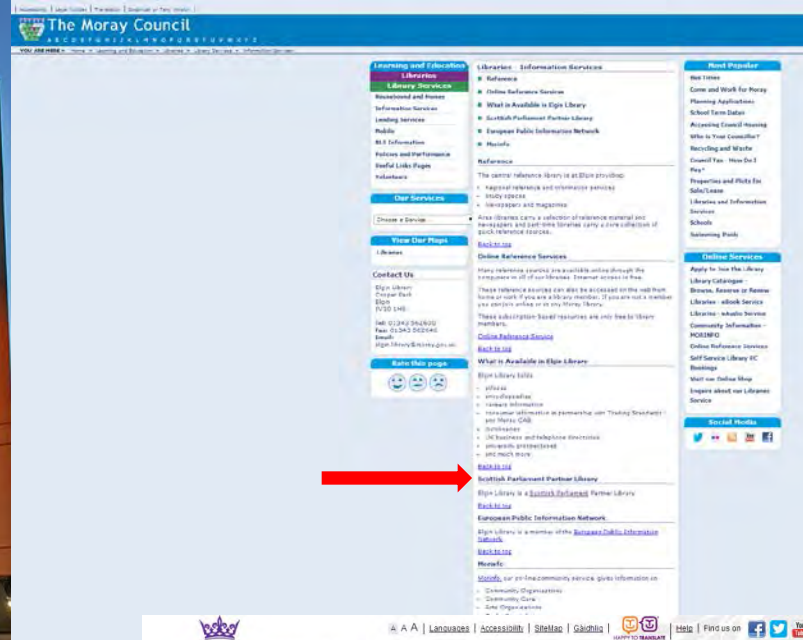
Accessibility | Large Fonts | Translate | Download or Text Version

The Moray Council

A B C D E F G H I J K L M N O P Q R S T U V W X Y Z

YOU ARE HERE » Home » Learning and Education » Libraries » Library Services » Information Services

Learning and Education
Libraries
Library Services
Housebound and Homes
Information Services
Lending Services
Mobile
NLS Information
Policies and Performance
Useful Links Pages
Volunteers

Our Services
Choose a Service

View Our Maps
Libraries

Contact Us
Elgin Library
Cooper Park
Elgin
IV30 1HS

Tel: 01343 562600
Fax: 01343 562640
Email:
elgin.library@moray.gov.uk

Rate this page

Libraries - Information Services
Reference
Online Reference Services
What is Available in Elgin Library
Scottish Parliament Partner Library
European Public Information Network
Morinfo

Reference
The central reference library is at Elgin providing:
regional reference and information services
study spaces
newspapers and magazines
Area libraries carry a selection of reference material and newspapers and part-time libraries carry a core collection of quick reference sources.
Back to top

Online Reference Services
Many reference sources are available online through the computers in all our libraries. Internet access is free.
These reference sources can also be accessed on the web from home or work if you are a library member. If you are not a member you can join online or in any Moray library.
These subscription based resources are only free to library members.
Online Reference Service
Back to top

What is Available in Elgin Library
Elgin Library holds
atlases
encyclopaedias
careers information
consumer information in partnership with Trading Standards and Moray CAB
directories
UK business and telephone directories
university prospectuses
and much more.
Back to top

Scottish Parliament Partner Library
Elgin Library is a Scottish Parliament Partner Library.
Back to top

European Public Information Network
Elgin Library is a member of the European Public Information Network.
Back to top

Morinfo
Morinfo, our on-line community service, gives information on:
Community Organisations
Community Care
Arts Organisations

Most Popular
Bin Times
Come and Work for Moray
Planning Applications
School Term Dates
Accessing Council Housing
Who is Your Councillor?
Recycling and Waste
Council Tax - How Do I Pay?
Properties and Plots for Sale/Lease
Libraries and Information Services
Schools
Swimming Pools

Online Services
Apply to Join the Library
Library Catalogue - Browse, Reserve or Renew
Libraries - eBook Service
Libraries - eAudio Service
Community Information - MORINFO
Online Reference Services
Self Service Library PC Bookings
Visit our Online Shop
Enquire about our Libraries Service

Social Media

A A A | Languages | Accessibility | SiteMap | Gàidhlig | HAPPY TO TRANSLATE | Help | Find us on